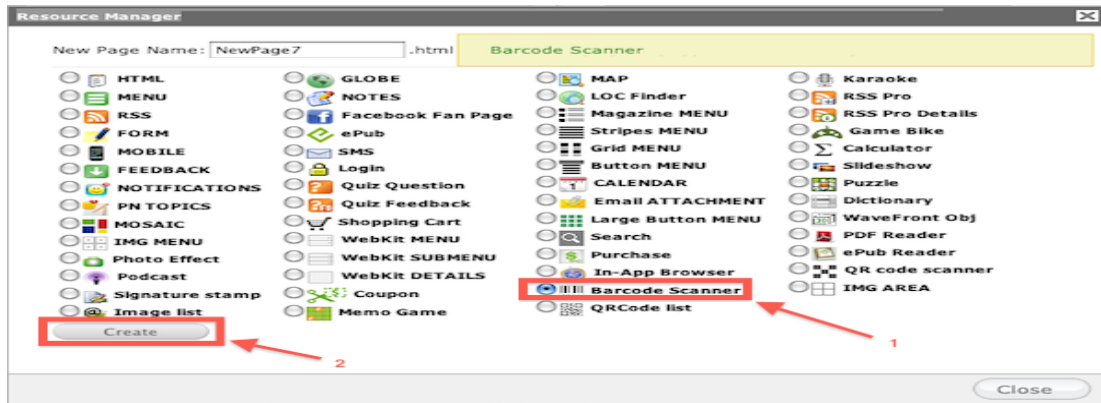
Resource Manager

New Page Name: NewPage7 .html

Barcode Scanner

HTML
MENU
RSS
FORM
MOBILE
FEEDBACK
NOTIFICATIONS
PN TOPICS
MOSAIC
IMG MENU
Photo Effect
Podcast
Signature stamp
Image list

GLOBE
NOTES
Facebook Fan Page
ePub
SMS
Login
Quiz Question
Quiz Feedback
Shopping Cart
WebKit MENU
WebKit SUBMENU
WebKit DETAILS
Coupon
Memo Game

MAP
LOC Finder
Magazine MENU
Stripes MENU
Grid MENU
Button MENU
CALENDAR
Email ATTACHMENT
Large Button MENU
Search
Purchase
In-App Browser
Barcode Scanner
QRCode list

Karaoke
RSS Pro
RSS Pro Details
Game Bike
Calculator
Slideshow
Puzzle
Dictionary
WaveFront Obj
PDF Reader
ePub Reader
QR code scanner
IMG AREA

Create

1

2

Close